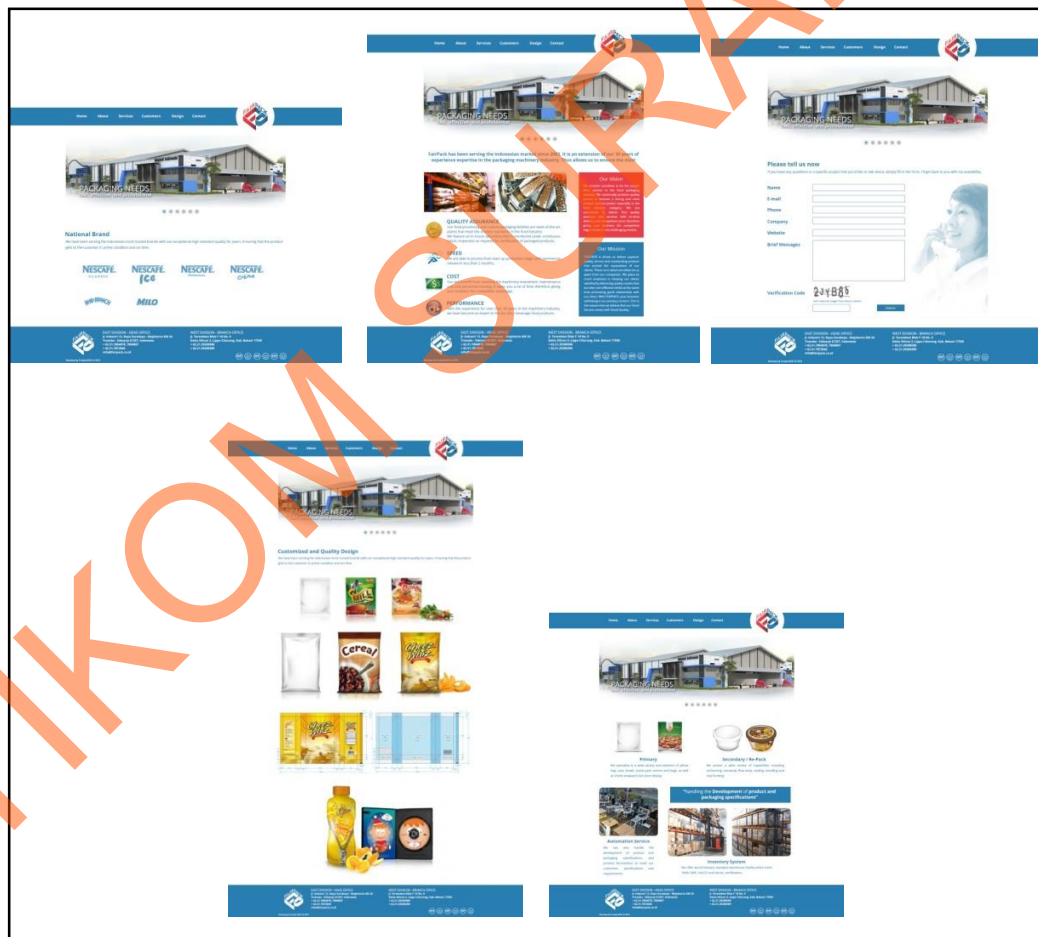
Home About Services Customers Design Contact

PACKAGING NEEDS

National Brand

NESCAFÉ NESCAFÉ ICE NESCAFÉ NESCAFÉ

MILO

Home About Services Customers Design Contact

PACKAGING NEEDS

FairPack has been serving the Indonesian market since 2003. It is an extension of our 30 years of experience expertise in the packaging machinery industry. This allows us to ensure the most

Our Vision

QUALITY ASSURANCE

SPEED

COST

PERFORMANCE

Our Mission

Home About Services Customers Design Contact

PACKAGING NEEDS

Please tell us now

Name

E-mail

Phone

Company

Website

Brief Messages

Verification Code

Home About Services Customers Design Contact

PACKAGING NEEDS

Customized and Quality Design

Cereal

Home About Services Customers Design Contact

PACKAGING NEEDS

Primary

Secondary / Re-Pack

"Handling the Development of product and packaging specifications"

Automation Service

Inventory System

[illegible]